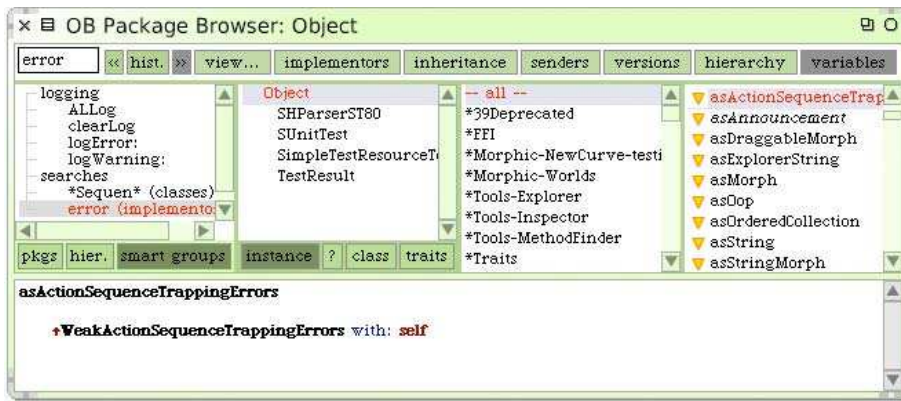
× ⊟ OB Package Browser: Object

error | « | hist. | » | view... | implementors | inheritance | senders | versions | hierarchy | variables

logging
ALLog
clearLog
logError:
logWarning:
searches
*Sequen* (classes)
error (implemento

pkgs | hier. | smart groups

Object
SHParserST80
SUnitTest
SimpleTestResourceT
TestResult

instance | ? | class | traits

-- all --
*39Deprecated
*FFI
*Morphic-NewCurve-testi
*Morphic-Worlds
*Tools-Explorer
*Tools-Inspector
*Tools-MethodFinder
*Traits

asActionSequenceTrap
asAnnouncement
asDraggableMorph
asExplorerString
asMorph
asOop
asOrderedCollection
asString
asStringMorph

asActionSequenceTrappingErrors

↑WeakActionSequenceTrappingErrors with: self